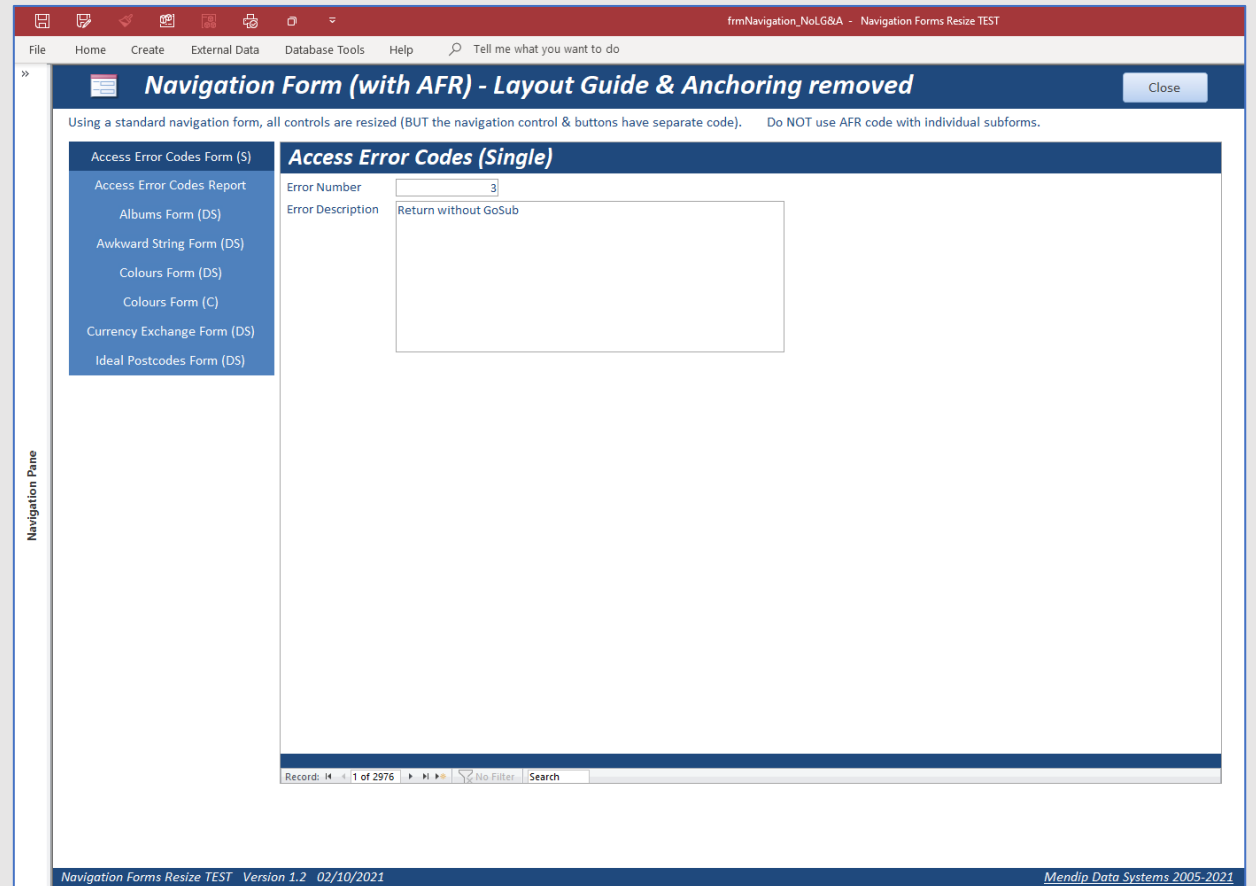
frmNavigation_NoLG&A - Navigation Forms Resize TEST

File Home Create External Data Database Tools Help Tell me what you want to do

»

Navigation Form (with AFR) - Layout Guide & Anchoring removed

Close

Using a standard navigation form, all controls are resized (BUT the navigation control & buttons have separate code). Do NOT use AFR code with individual subforms.

Access Error Codes Form (S)
Access Error Codes Report
Albums Form (DS)
Awkward String Form (DS)
Colours Form (DS)
Colours Form (C)
Currency Exchange Form (DS)
Ideal Postcodes Form (DS)

Access Error Codes (Single)

Error Number 3
Error Description Return without GoSub

Record: 1 of 2976 No Filter Search

Navigation Pane

Navigation Forms Resize TEST Version 1.2 02/10/2021

Mendip Data Systems 2005-2021